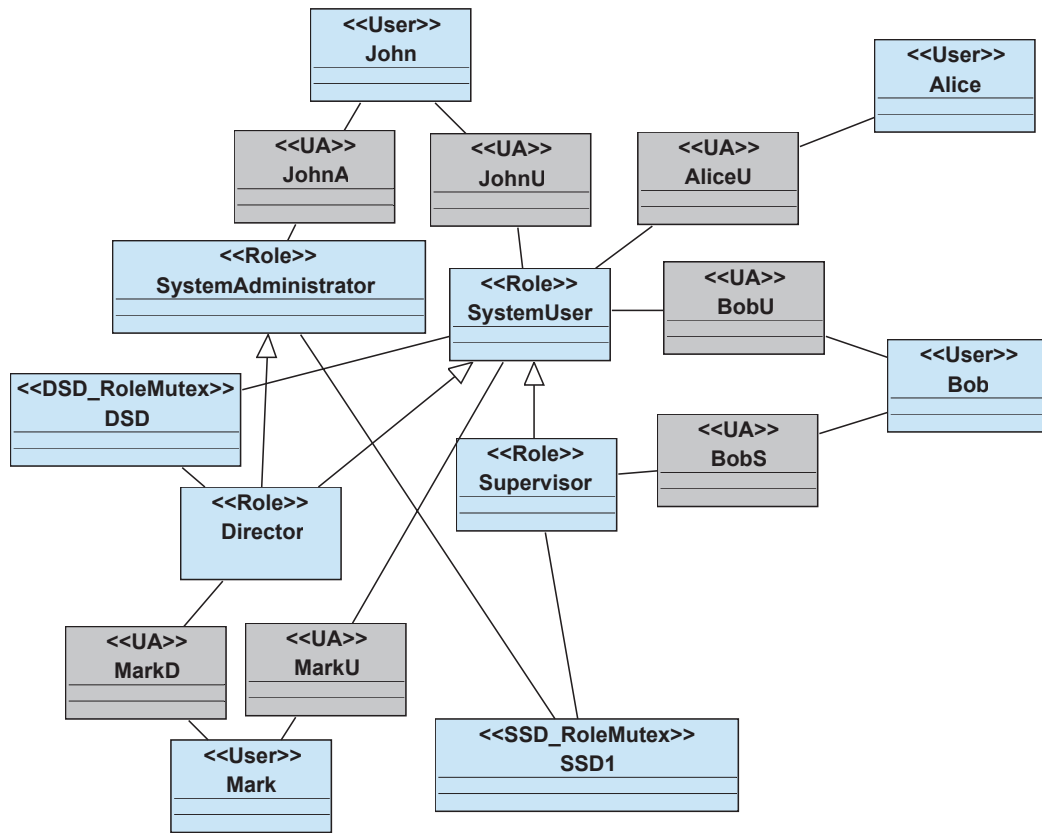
<<User>>
John

<<User>>
Alice

<<UA>>
JohnA

<<UA>>
JohnU

<<UA>>
AliceU

<<Role>>
SystemAdministrator

<<Role>>
SystemUser

<<UA>>
BobU

<<User>>
Bob

<<DSD_RoleMutex>>
DSD

<<Role>>
Supervisor

<<UA>>
BobS

<<Role>>
Director

<<UA>>
MarkD

<<UA>>
MarkU

<<SSD_RoleMutex>>
SSD1

<<User>>
Mark